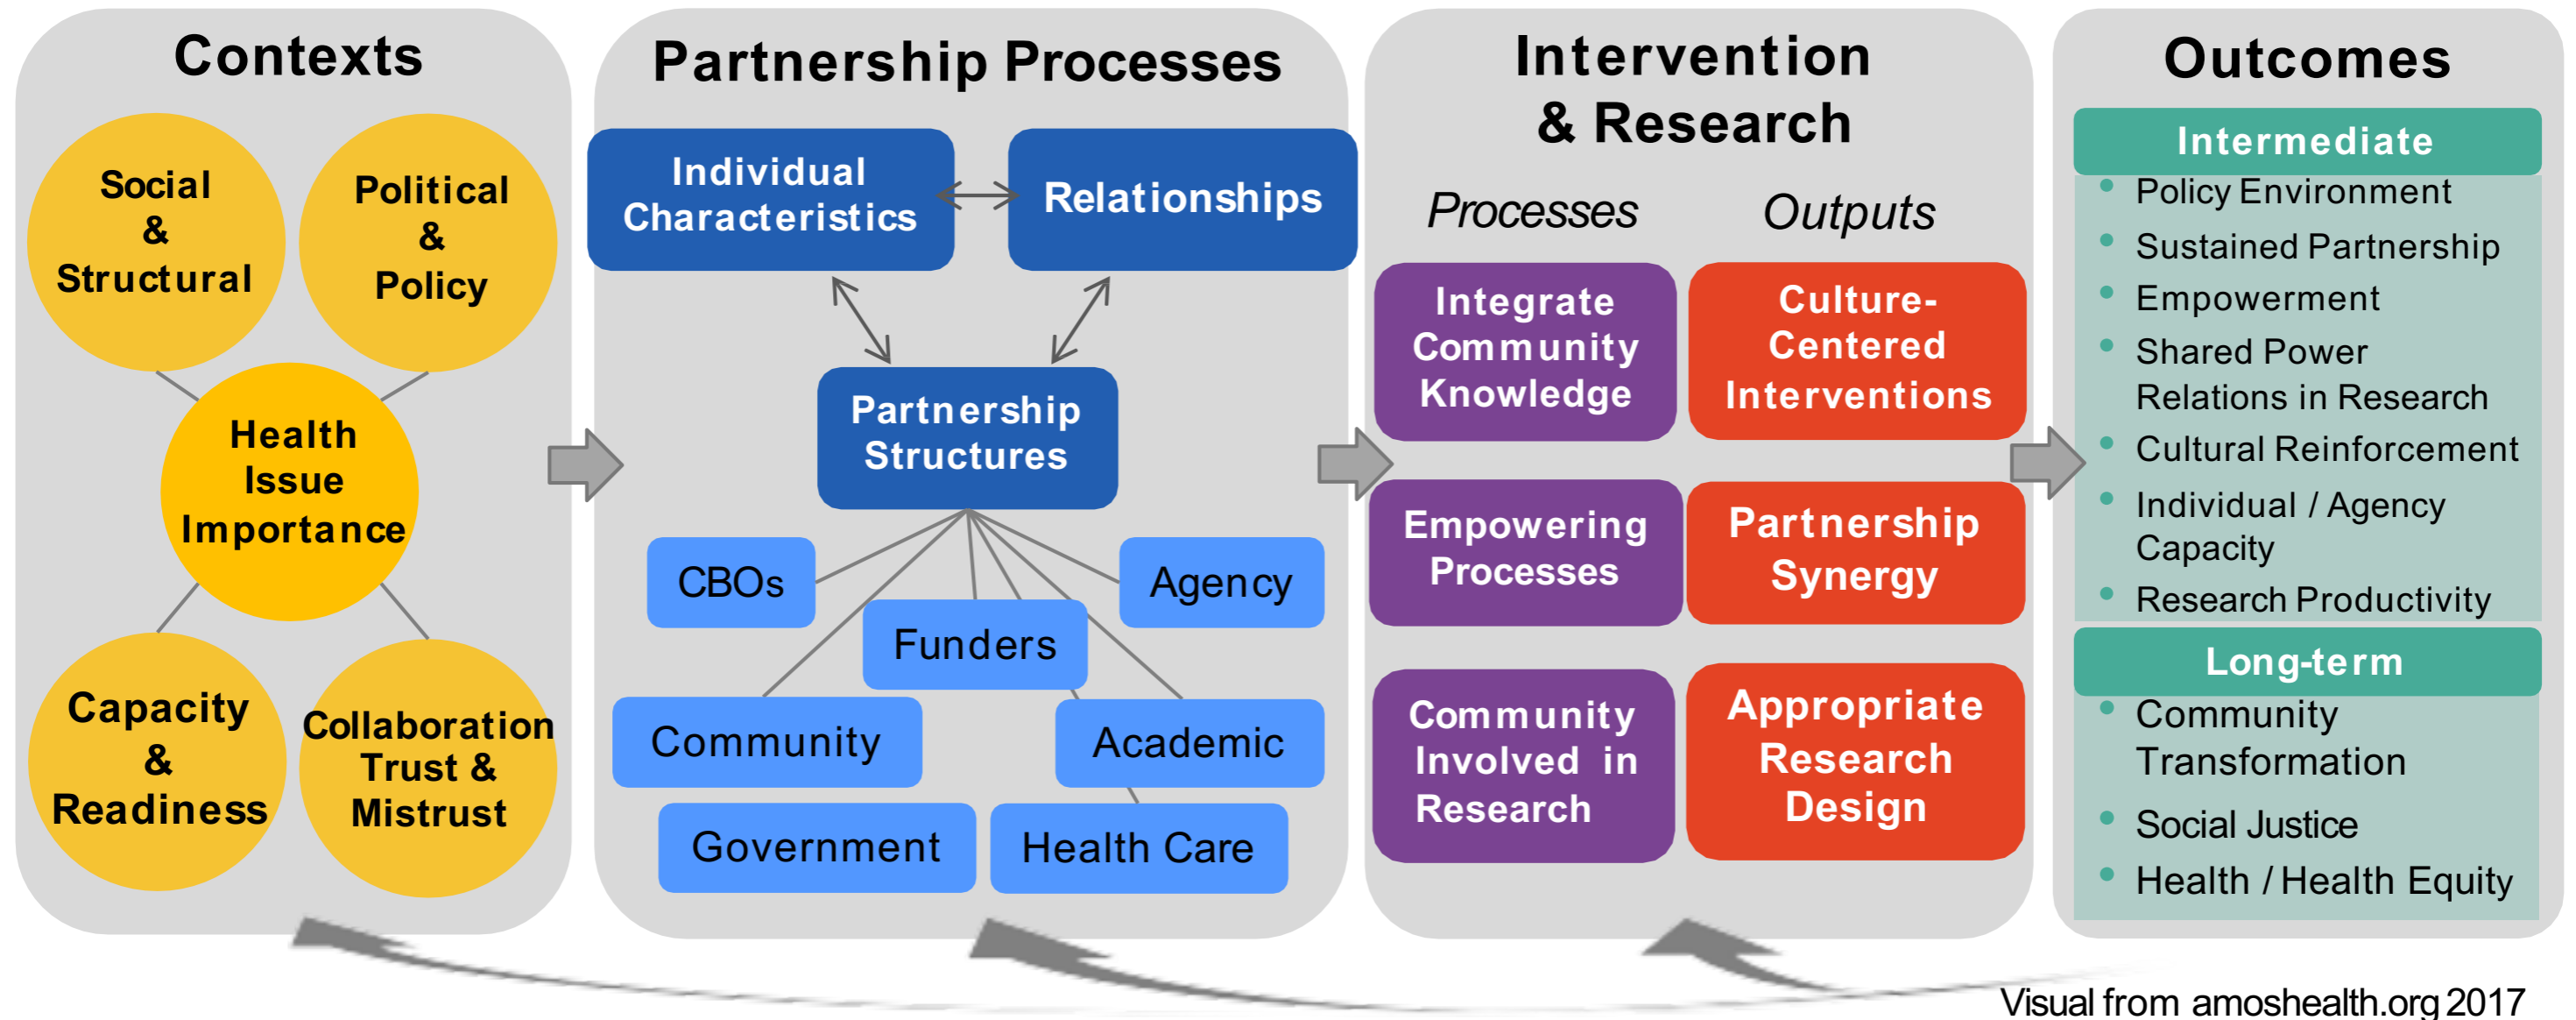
Contexts

Social & Structural

Political & Policy

Health Issue Importance

Capacity & Readiness

Collaboration Trust & Mistrust

Partnership Processes

Individual Characteristics

Relationships

Partnership Structures

CBOs

Agency

Funders

Community

Academic

Government

Health Care

Intervention & Research

Processes

Outputs

Integrate Community Knowledge

Culture-Centered Interventions

Empowering Processes

Partnership Synergy

Community Involved in Research

Appropriate Research Design

Outcomes

Intermediate

- Policy Environment
- Sustained Partnership
- Empowerment
- Shared Power Relations in Research
- Cultural Reinforcement
- Individual / Agency Capacity
- Research Productivity

Long-term

- Community Transformation
- Social Justice
- Health / Health Equity

Visual from amoshealth.org 2017